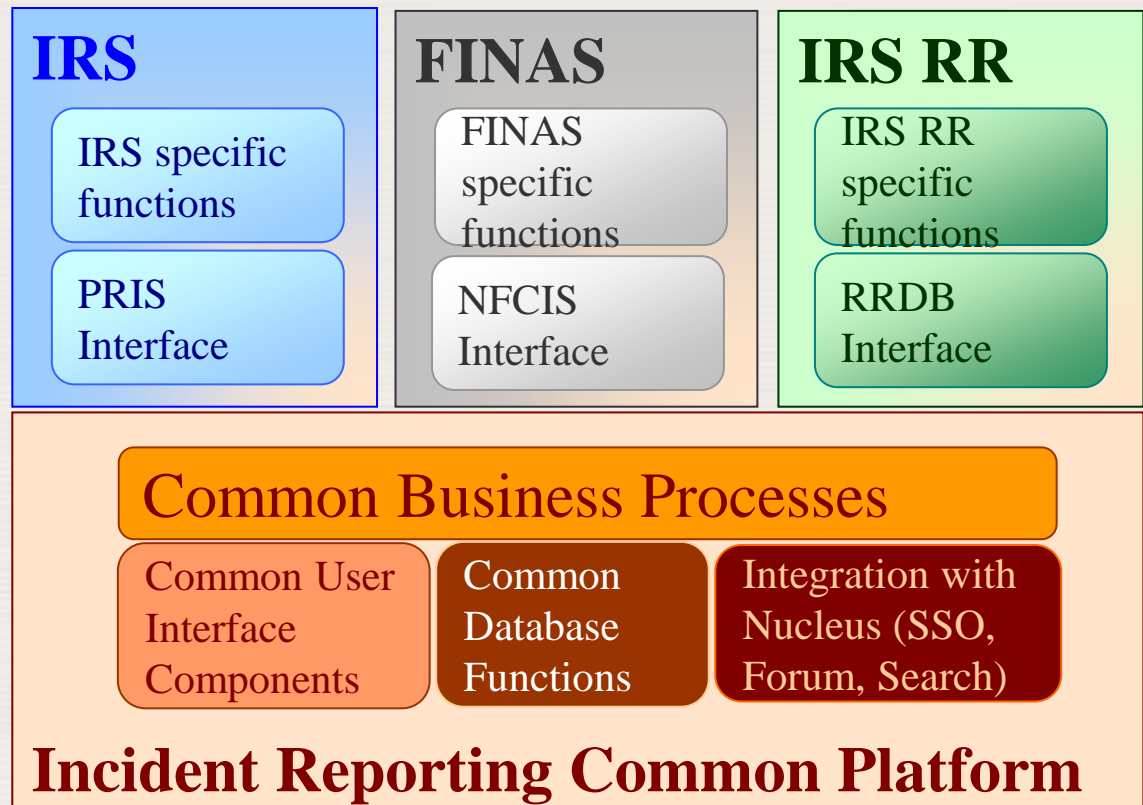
IRS

IRS specific functions

PRIS Interface

FINAS

FINAS specific functions

NFCIS Interface

IRS RR

IRS RR specific functions

RRDB Interface

Common Business Processes

Common User Interface Components

Common Database Functions

Integration with Nucleus (SSO, Forum, Search)

Incident Reporting Common Platform